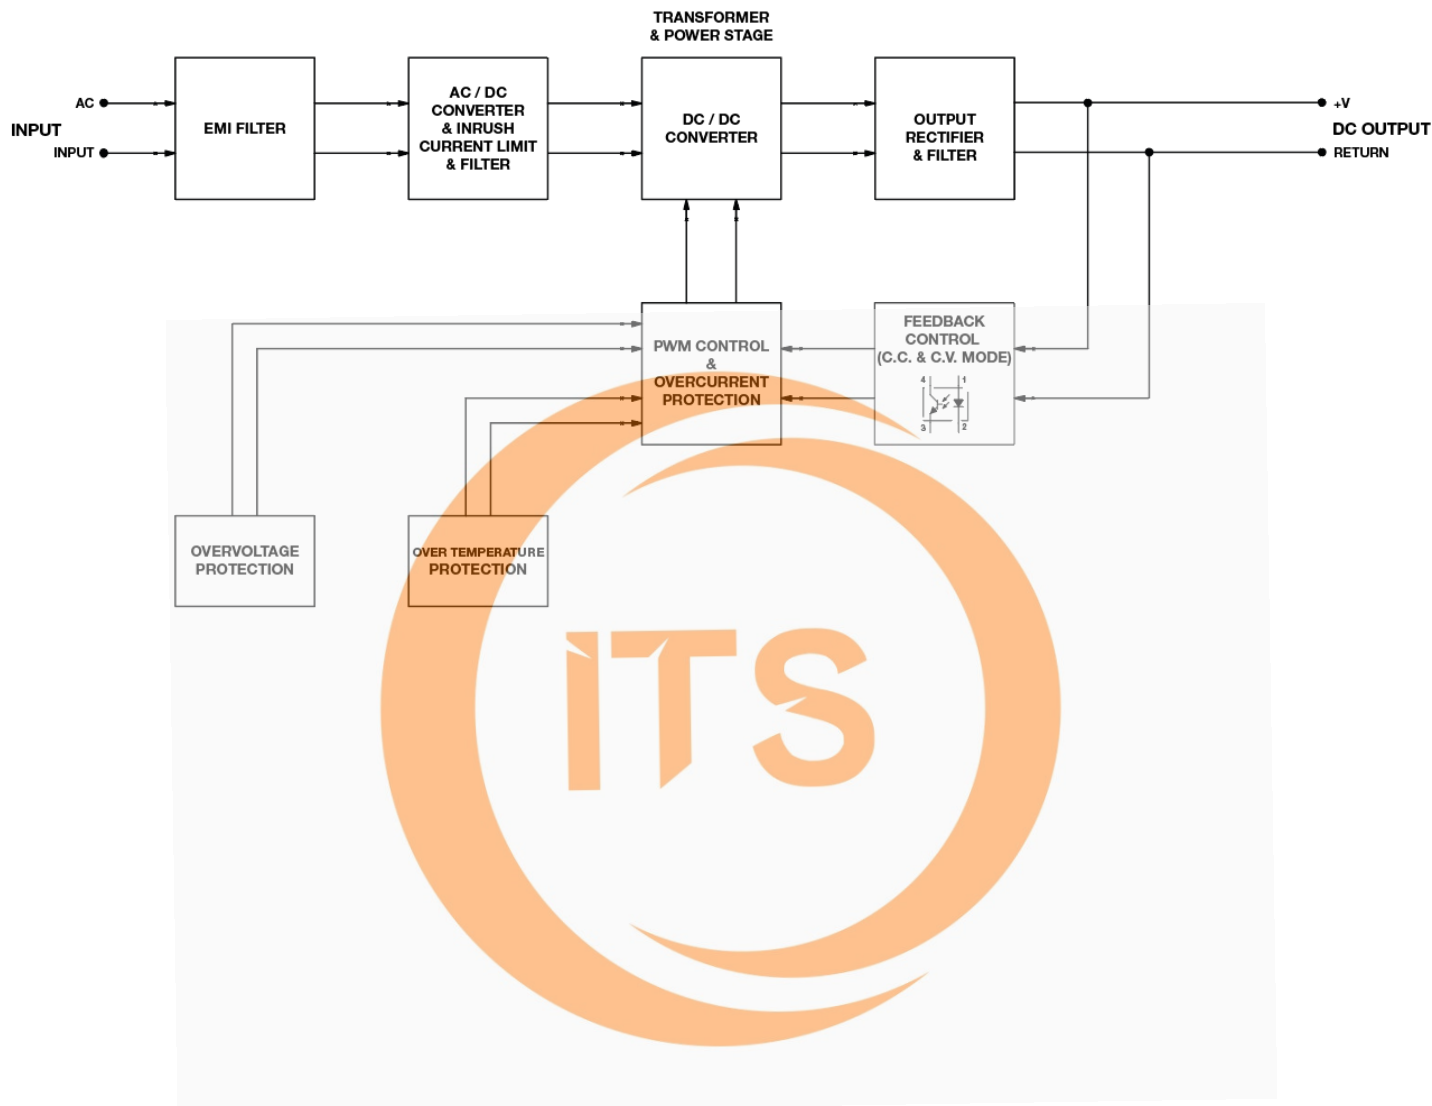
TRANSFORMER & POWER STAGE

INPUT

AC

INPUT

EMI FILTER

AC / DC CONVERTER & INRUSH CURRENT LIMIT & FILTER

DC / DC CONVERTER

OUTPUT RECTIFIER & FILTER

+V

DC OUTPUT

RETURN

PWM CONTROL & OVERCURRENT PROTECTION

FEEDBACK CONTROL (C.C. & C.V. MODE)

4 1 3 2

OVERVOLTAGE PROTECTION

OVER TEMPERATURE PROTECTION

ITS